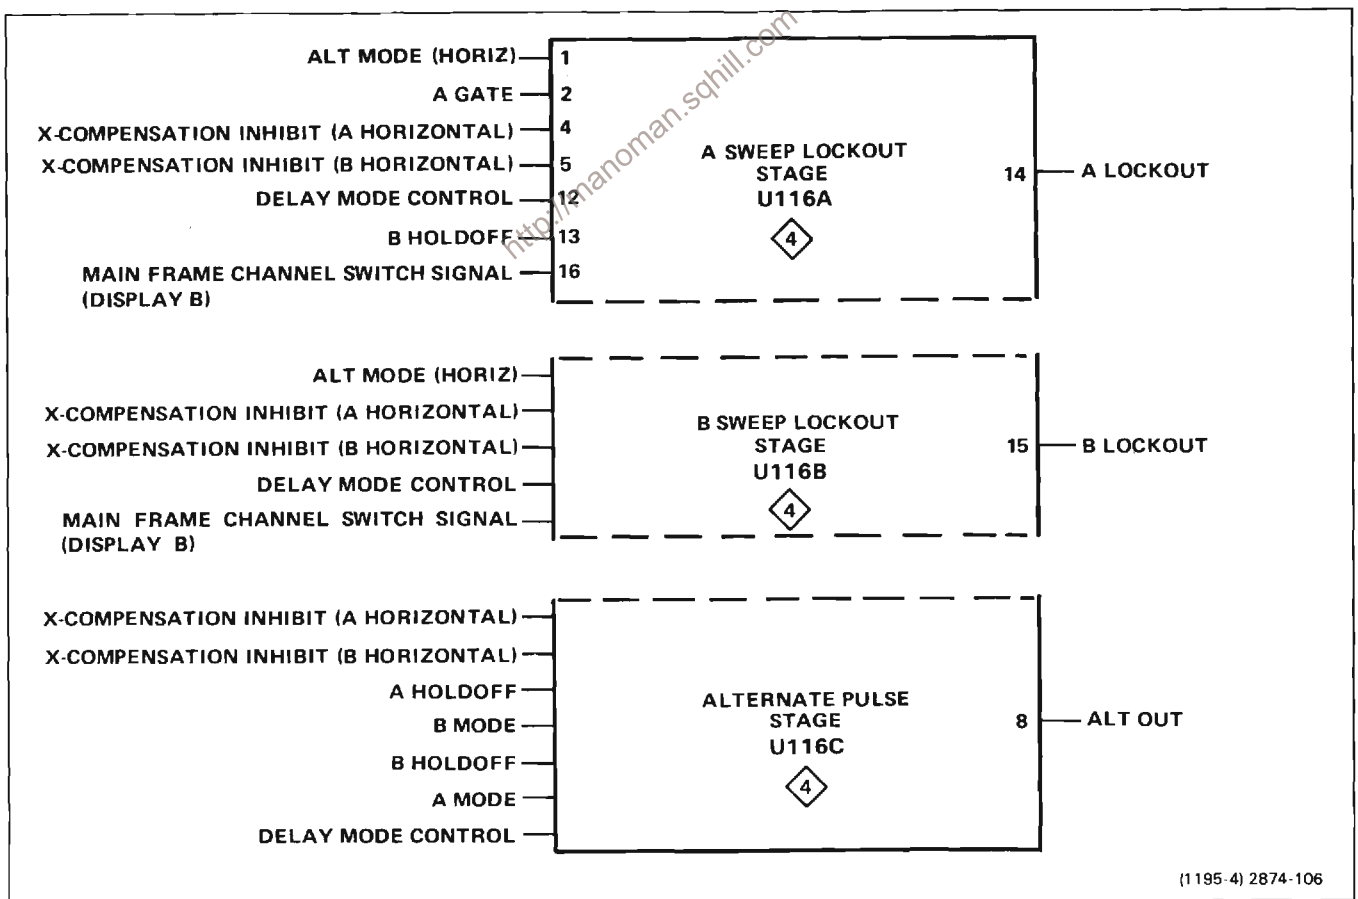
ALT MODE (HORIZ) 1
A GATE 2
X-COMPENSATION INHIBIT (A HORIZONTAL) 4
X-COMPENSATION INHIBIT (B HORIZONTAL) 5
DELAY MODE CONTROL 12
B HOLDOFF 13
MAIN FRAME CHANNEL SWITCH SIGNAL (DISPLAY B) 16

A SWEEP LOCKOUT STAGE U116A
4

14 A LOCKOUT

http://manoman.sqhill.com

ALT MODE (HORIZ)
X-COMPENSATION INHIBIT (A HORIZONTAL)
X-COMPENSATION INHIBIT (B HORIZONTAL)
DELAY MODE CONTROL
MAIN FRAME CHANNEL SWITCH SIGNAL (DISPLAY B)

B SWEEP LOCKOUT STAGE U116B
4

15 B LOCKOUT

X-COMPENSATION INHIBIT (A HORIZONTAL)
X-COMPENSATION INHIBIT (B HORIZONTAL)
A HOLDOFF
B MODE
B HOLDOFF
A MODE
DELAY MODE CONTROL

ALTERNATE PULSE STAGE U116C
4

8 ALT OUT

(1195-4) 2874-106